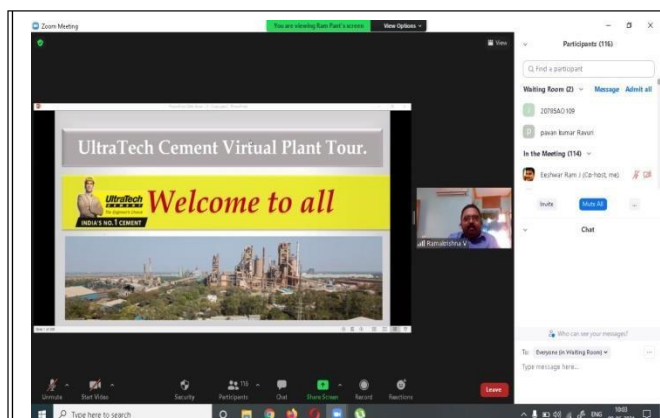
Zoom Meeting

You are viewing Ram Pant's screen

View Options

View

Participants (116)

Find a participant

Waiting Room (2)

Message

Admit all

20785A0109

pavan kumar Ravuri

In the Meeting (114)

Eeshwar Ram J (Co-host, me)

Invite

Mute All

...

Chat

UltraTech Cement Virtual Plant Tour.

UltraTech CEMENT

The Engineer's Choice

INDIA'S NO.1 CEMENT

Welcome to all

Ramakrishna V

Who can see your messages?

To: Everyone (in Waiting Room)

Type message here...

Unmute

Start Video

Security

Participants 116

Chat

Share Screen

Record

Reactions

Leave

Type here to search

ENG

10:03